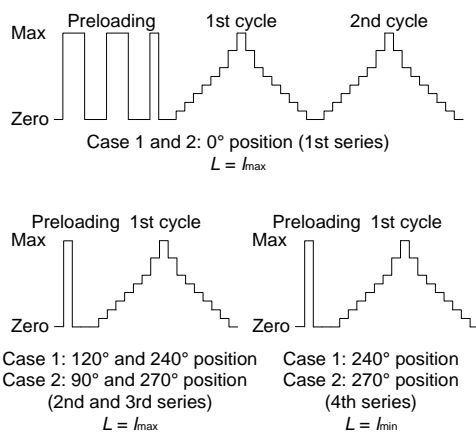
Max
Preloading
1st cycle
2nd cycle
Zero
Case 1 and 2: 0° position (1st series)
$L = l_{\max}$

Preloading 1st cycle
Max
Zero
Case 1: 120° and 240° position
Case 2: 90° and 270° position
(2nd and 3rd series)
$L = l_{\max}$

Preloading 1st cycle
Max
Zero
Case 1: 240° position
Case 2: 270° position
(4th series)
$L = l_{\min}$